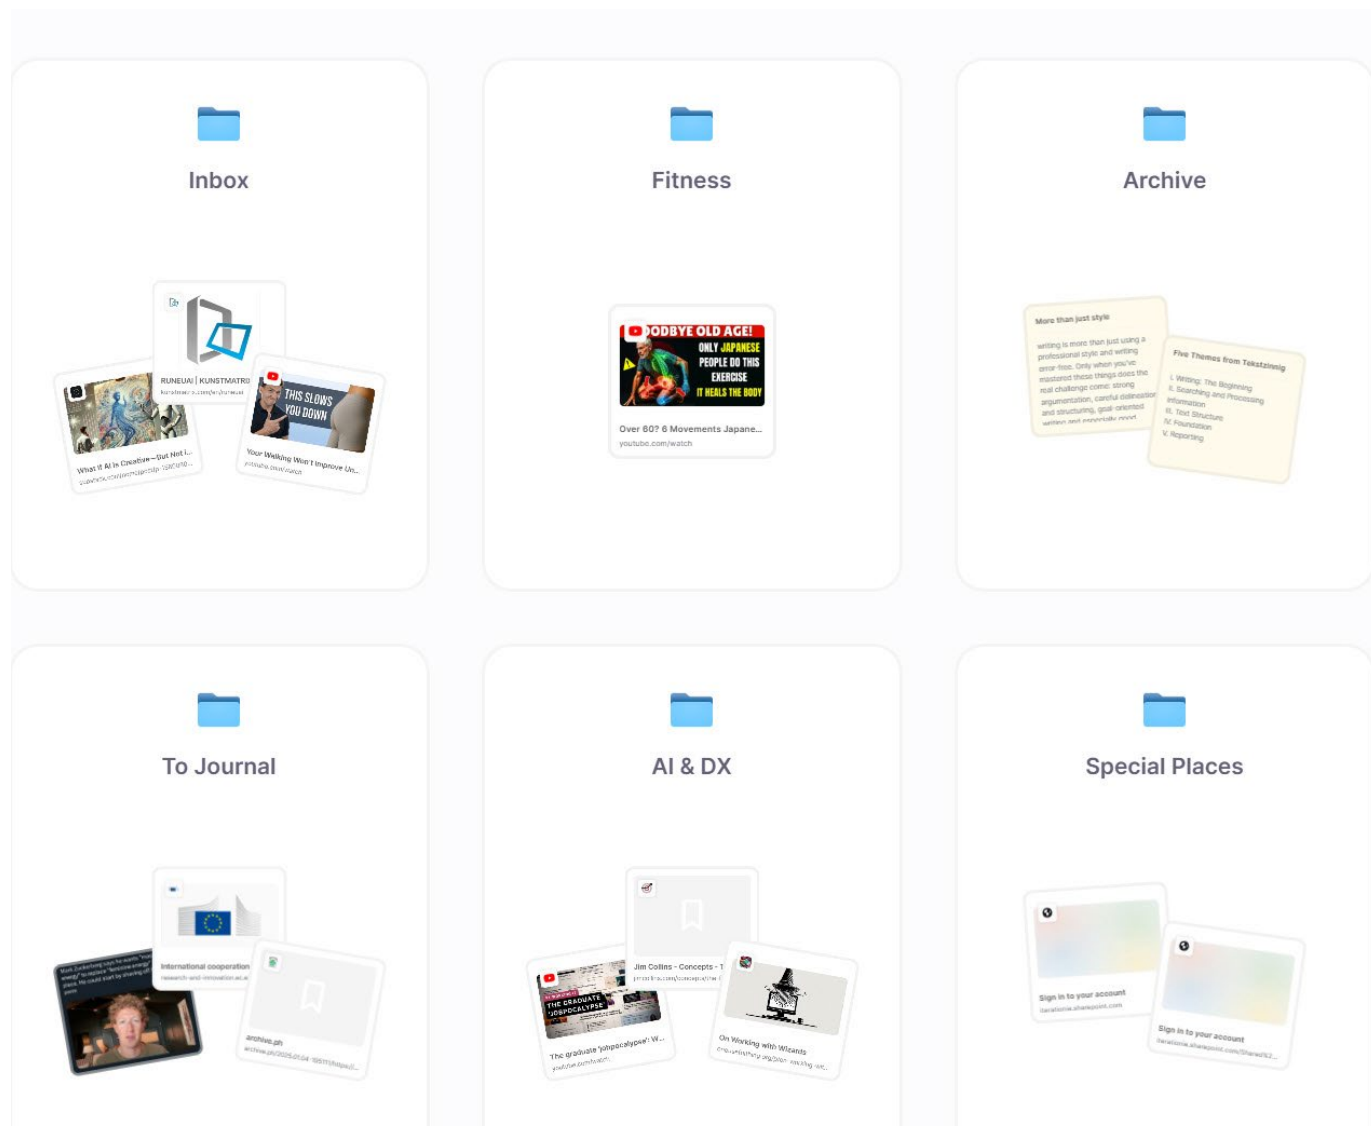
Inbox

RUNEUAI | KUNSTMATRI

THIS SLOWS YOU DOWN

What if AI is Creative—but Not I...

Your Walking Won't Improve Un...

Fitness

GOODBYE OLD AGE! ONLY JAPANESE PEOPLE DO THIS EXERCISE IT HEALS THE BODY

Over 60? 6 Movements Japane...

youtube.com/watch

Archive

More than just style

Writing is more than just using a professional style and writing error-free. Only when you've mastered these things does the real challenge come: strong argumentation, careful delineation and structuring, goal-oriented

Five Themes from Tekstzinnig

I. Writing: The Beginning
II. Searching and Processing Information
III. Text Structure
IV. Foundation
V. Reporting

To Journal

International cooperation

archive.ph

AI & DX

Jim Collins - Concepts - T

THE GRADUATE 'JOBPOCALYPSE'

The graduate 'jobpocalypse': W...

youtube.com/watch

On Working with Wizards

Special Places

Sign in to your account

Sign in to your account